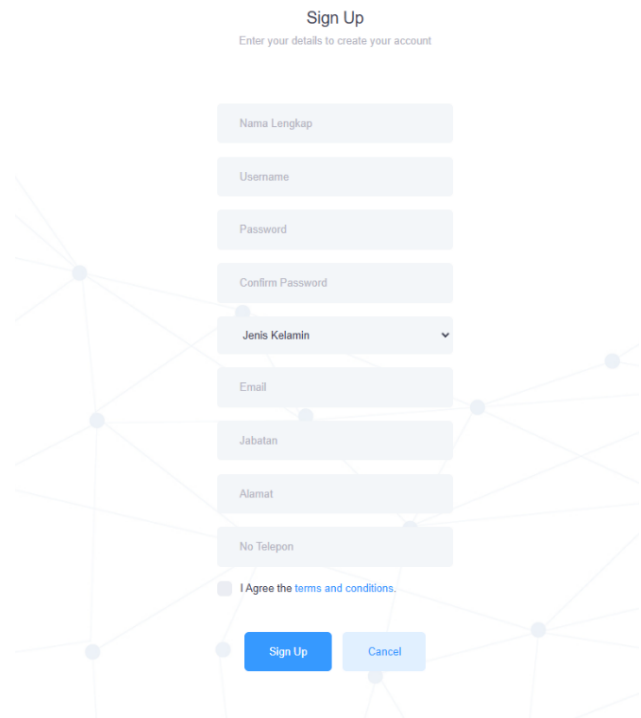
Sign Up
Enter your details to create your account

Nama Lengkap

Username

Password

Confirm Password

Jenis Kelamin

Email

Jabatan

Alamat

No Telepon

I Agree the terms and conditions.

Sign Up

Cancel